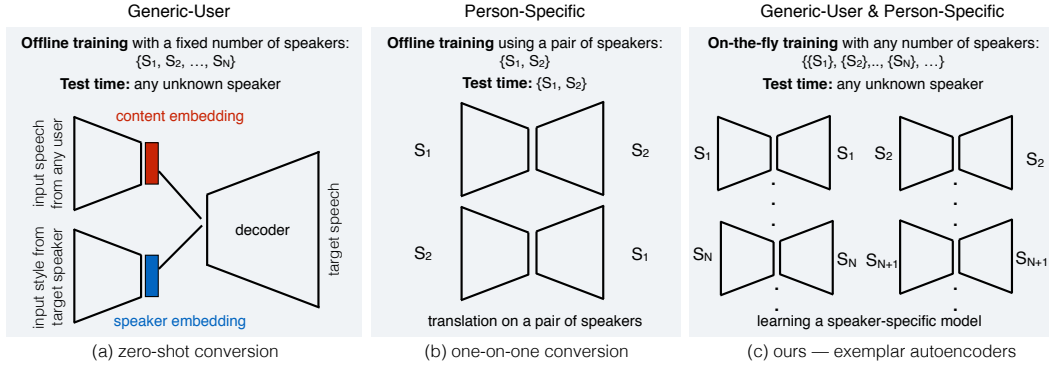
Generic-User

**Offline training** with a fixed number of speakers: $\{S_1, S_2, \ldots, S_N\}$

**Test time:** any unknown speaker

content embedding

input speech from any user

decoder

target speech

input style from target speaker

speaker embedding

(a) zero-shot conversion

Person-Specific

**Offline training** using a pair of speakers: $\{S_1, S_2\}$

**Test time:** $\{S_1, S_2\}$

$S_1$ $S_2$

$S_2$ $S_1$

translation on a pair of speakers

(b) one-on-one conversion

Generic-User & Person-Specific

**On-the-fly training** with any number of speakers: $\{\{S_1\}, \{S_2\}, \ldots, \{S_N\}, \ldots\}$

**Test time:** any unknown speaker

$S_1$ $S_1$ $S_2$ $S_2$

$S_N$ $S_N$ $S_{N+1}$ $S_{N+1}$

learning a speaker-specific model

(c) ours — exemplar autoencoders